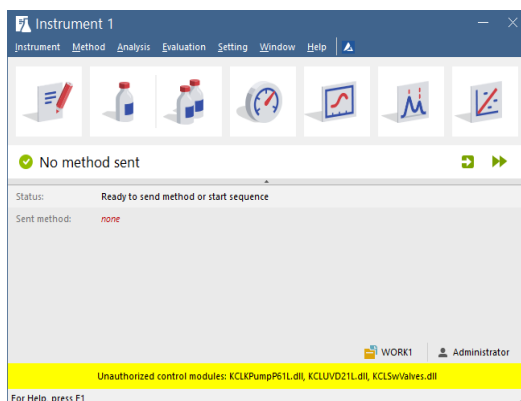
Instrument 1

Instrument Method Analysis Evaluation Setting Window Help

No method sent

Status: Ready to send method or start sequence

Sent method: none

WORK1 Administrator

Unauthorized control modules: KCLKPumpP61L.dll, KCLUVD21L.dll, KCLSwValves.dll

For Help, press F1